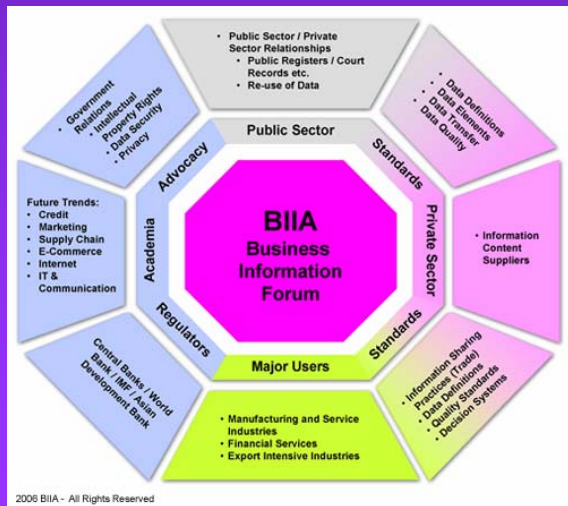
• Public Sector / Private Sector Relationships
• Public Registers / Court Records etc.
• Re-use of Data

• Data Definitions
• Data Elements
• Data Transfer
• Data Quality

• Information Content Suppliers

• Information Sharing Practices (Trade)
• Data Definitions
• Quality Standards
• Decision Systems

• Manufacturing and Service Industries
• Financial Services
• Export Intensive Industries

Central Banks / World Bank / IMF / Asian Development Bank

Future Trends:
• Credit
• Marketing
• Supply Chain
• E-Commerce
• Internet
• IT & Communication

• Government Relations
• Intellectual Property Rights
• Data Security
• Privacy

Public Sector
Standards
Private Sector
Standards
Major Users
Regulators
Academia
Advocacy

BIIA
Business
Information
Forum

2006 BIIA - All Rights Reserved